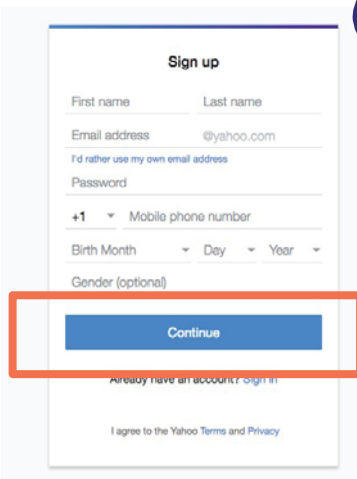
Sign up

First name
Last name

Email address
@yahoo.com

I'd rather use my own email address

Password

+1
Mobile phone number

Birth Month
Day
Year

Gender (optional)

Continue

Already have an account? Sign in

I agree to the Yahoo Terms and Privacy